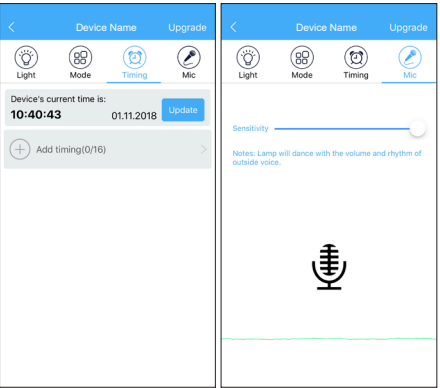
<
Device Name
Upgrade

Light
Mode
Timing
Mic

Device's current time is:
10:40:43
01.11.2018
Update

Add timing(0/16)

<
Device Name
Upgrade

Light
Mode
Timing
Mic

Sensitivity

Notes: Lamp will dance with the volume and rhythm of outside voice.